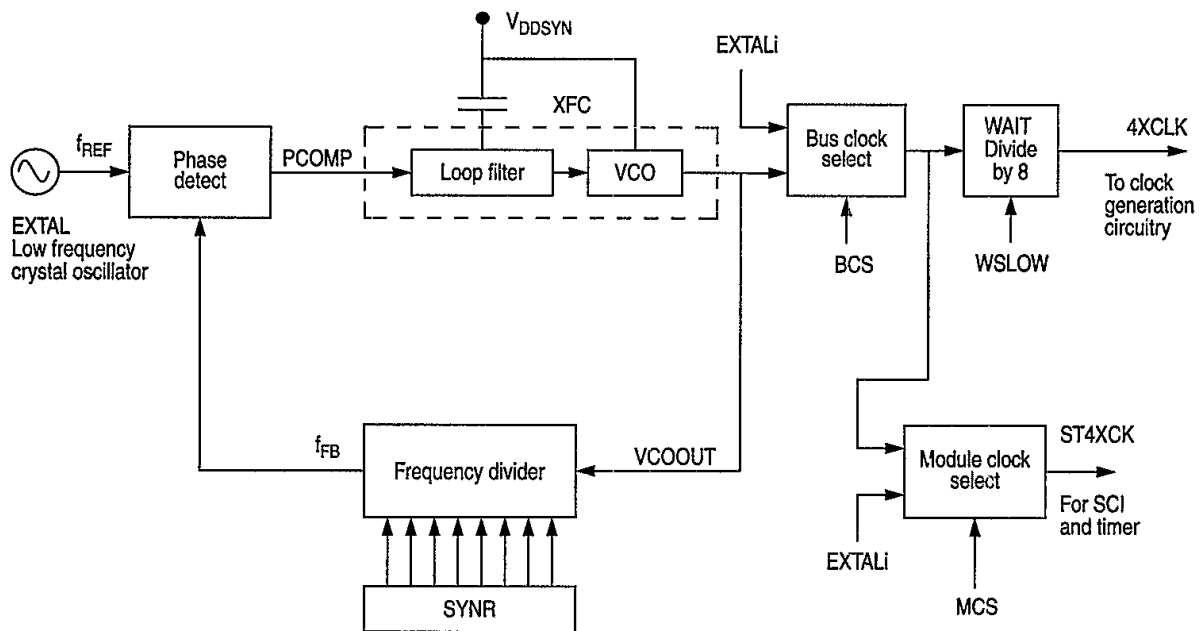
$V_{DDSYN}$

EXTALi

XFC

$f_{REF}$

Phase detect

PCOMP

Loop filter

VCO

Bus clock select

WAIT Divide by 8

4XCLK

To clock generation circuitry

EXTAL Low frequency crystal oscillator

BCS

WSLOW

$f_{FB}$

Frequency divider

VCOOUT

ST4XCK

Module clock select

For SCI and timer

EXTALi

MCS

SYNR